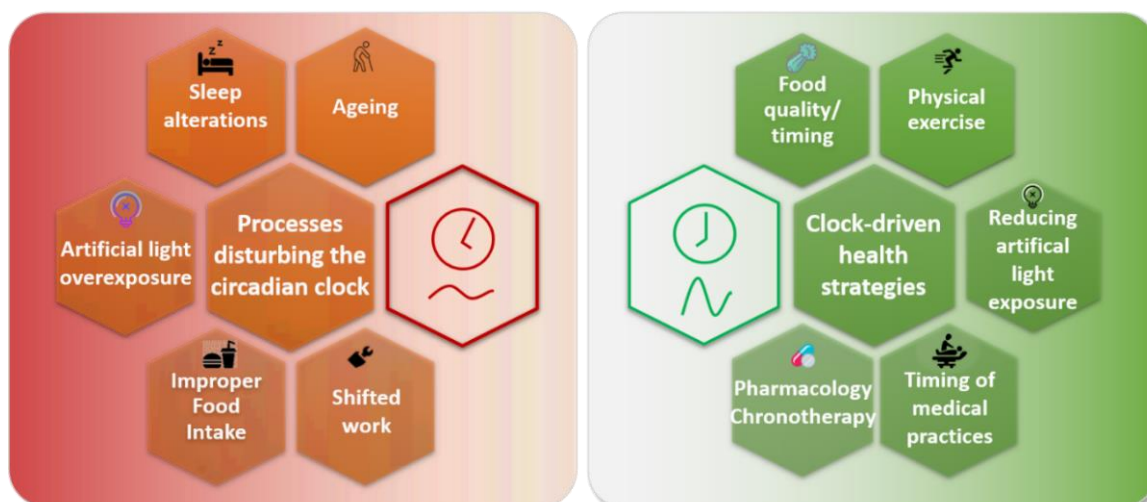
Sleep alterations

Ageing

Artificial light overexposure

Processes disturbing the circadian clock

Improper Food Intake

Shifted work

Food quality/ timing

Physical exercise

Clock-driven health strategies

Reducing artifical light exposure

Pharmacology Chronotherapy

Timing of medical practices